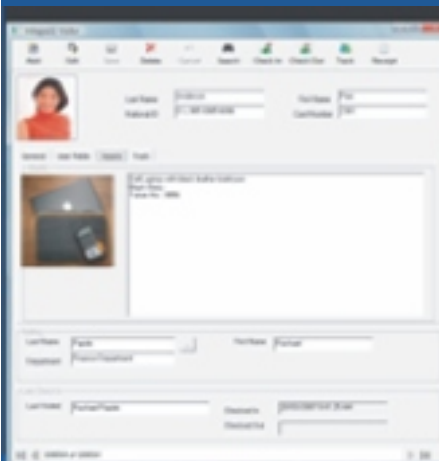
Integrity Suite

New Edit Save Delete Cancel Search Check In Check Out Track Receipt

Last Name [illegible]
Visitor ID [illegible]
First Name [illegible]
Card Number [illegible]

General User Fields Objects Tools

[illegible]

Last Name Parker
Department Finance Department
First Name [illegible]

Last Visited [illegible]
Checked In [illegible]
Checked Out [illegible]

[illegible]